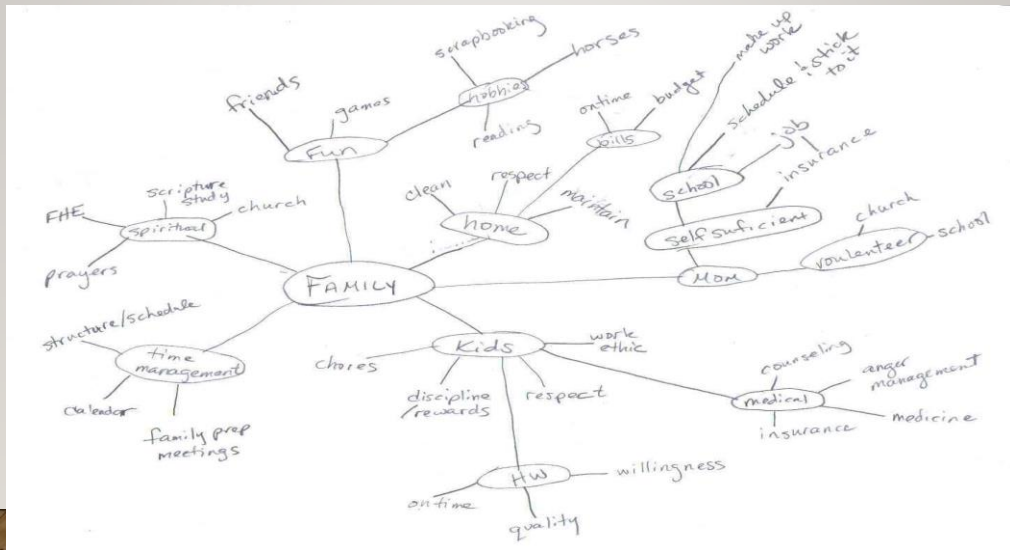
FAMILY

friends
games
Fun
scrapbooking
hobbies
horses
reading

home
clean
respect
maintain
bills
ontime
budget

Mom
school
make up work
schedule & stick to it
job
insurance
self sufficient
volenteer
church
school

spiritual
scripture study
church
FHE
prayers

time management
structure/schedule
calendar
family prep meetings

Kids
chores
discipline /rewards
respect
work ethic
HW
willingness
ontime
quality
medical
counseling
anger management
medicine
insurance